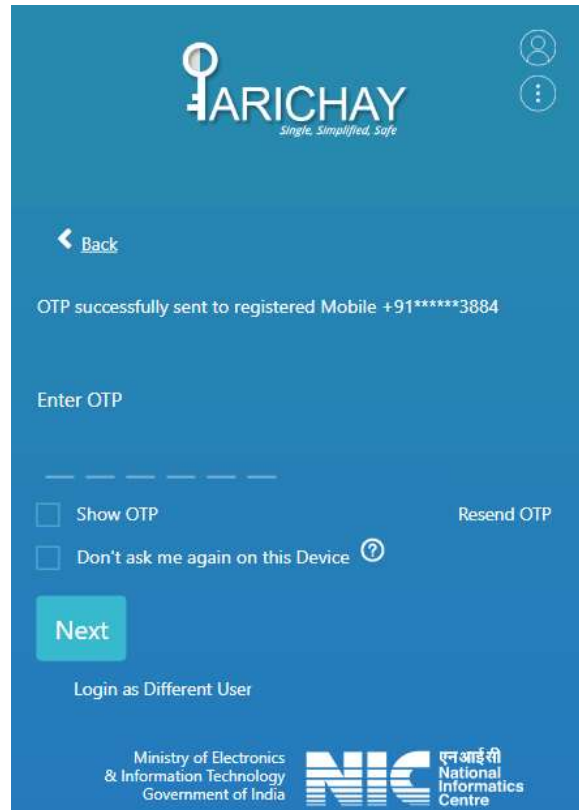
PARICHAY
Single, Simplified, Safe

Back

OTP successfully sent to registered Mobile +91******3884

Enter OTP

Show OTP

Resend OTP

Don't ask me again on this Device

Next

Login as Different User

Ministry of Electronics & Information Technology Government of India

NIC

एनआईसी
National Informatics Centre